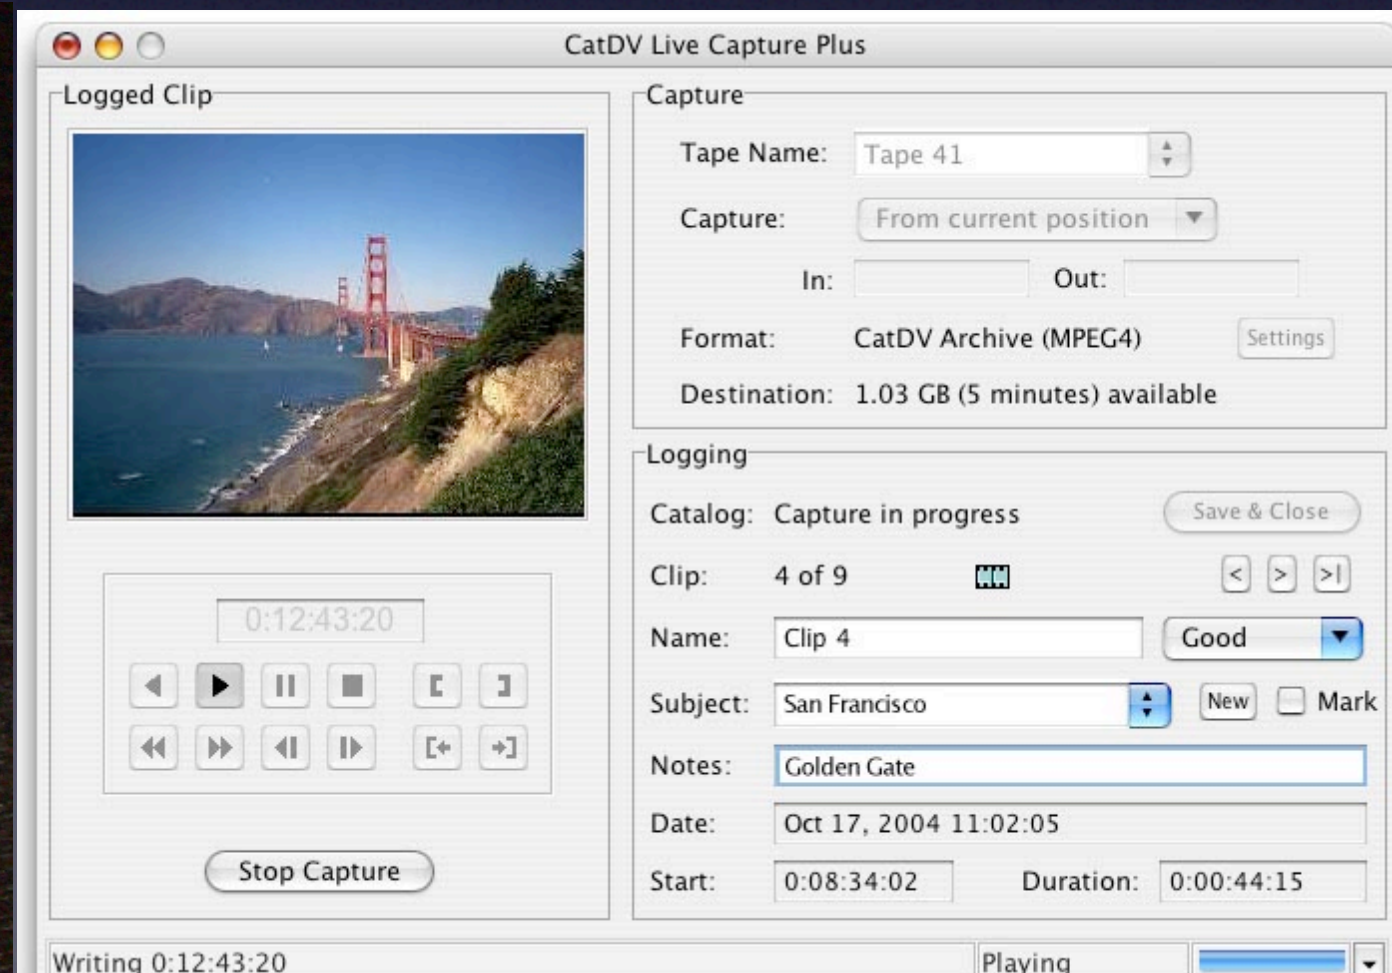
CatDV Live Capture Plus

Logged Clip

0:12:43:20

Stop Capture

Capture

Tape Name: Tape 41

Capture: From current position

In: Out:

Format: CatDV Archive (MPEG4) Settings

Destination: 1.03 GB (5 minutes) available

Logging

Catalog: Capture in progress Save & Close

Clip: 4 of 9

Name: Clip 4 Good

Subject: San Francisco New Mark

Notes: Golden Gate

Date: Oct 17, 2004 11:02:05

Start: 0:08:34:02 Duration: 0:00:44:15

Writing 0:12:43:20 Playing